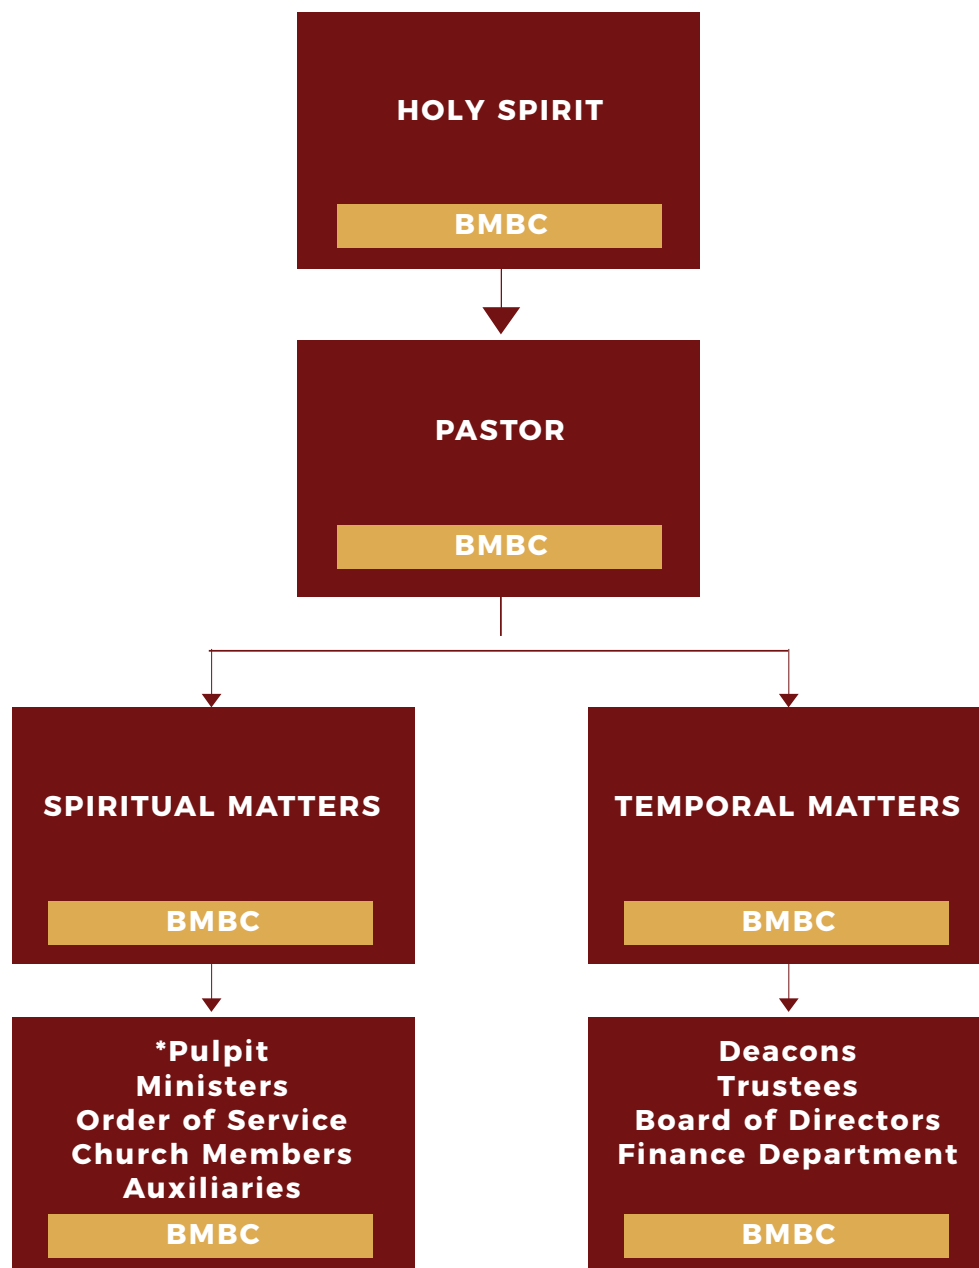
HOLY SPIRIT

BMBC

PASTOR

BMBC

SPIRITUAL MATTERS

BMBC

TEMPORAL MATTERS

BMBC

*Pulpit
Ministers
Order of Service
Church Members
Auxiliaries

BMBC

Deacons
Trustees
Board of Directors
Finance Department

BMBC